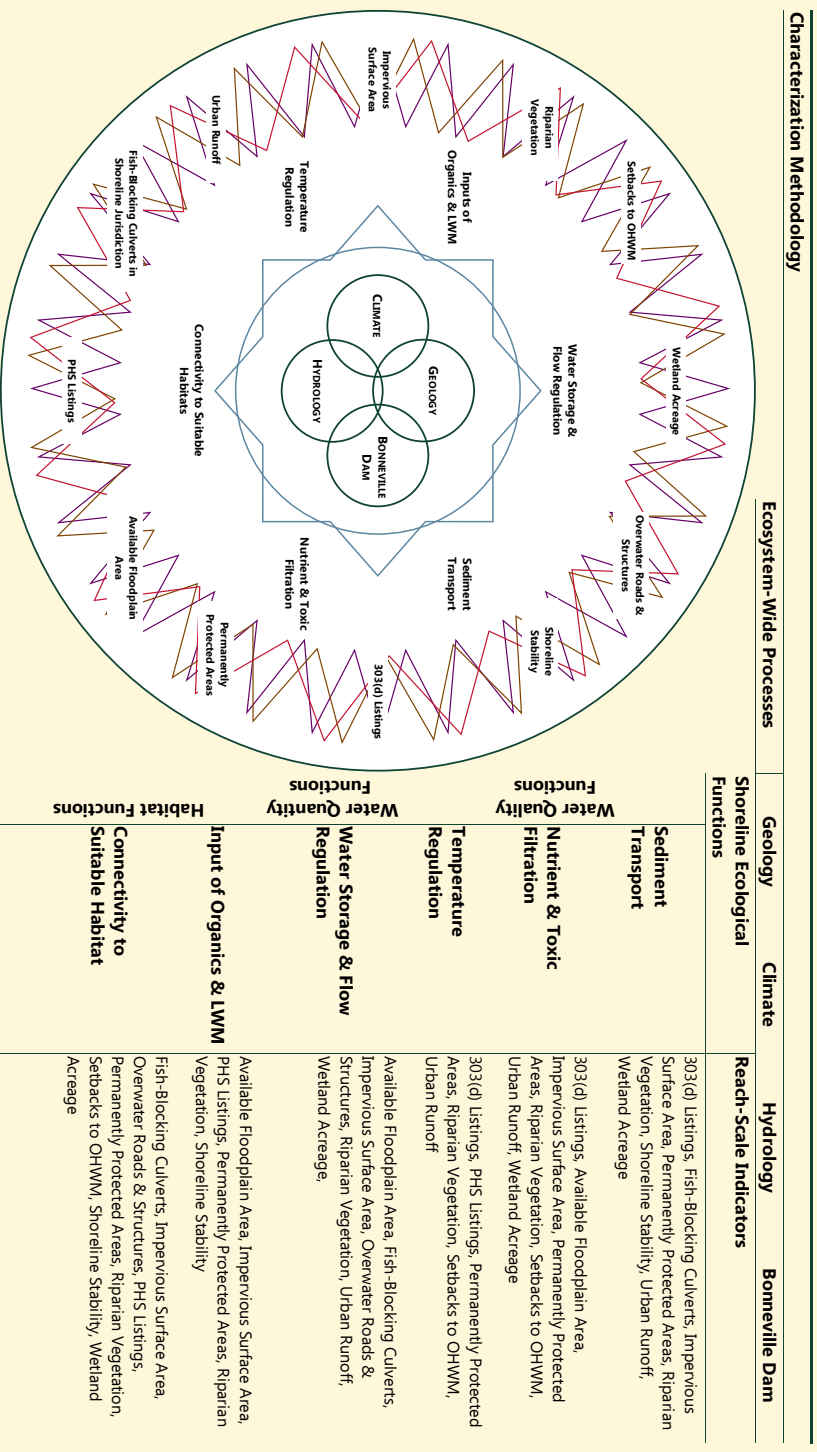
Characterization Methodology

CLIMATE
GEOLOGY
HYDROLOGY
BONNEVILLE DAM

Water Storage & Flow Regulation
Sediment Transport
Nutrient & Toxic Filtration
Connectivity to Suitable Habitats
Temperature Regulation
Inputs of Organics & LWM

Wetland Acreage
Overwater Roads & Structures
Shoreline Stability
303(d) Listings
Permanently Protected Areas
Available Floodplain Area
PHS Listings
Fish-Blocking Culverts in Shoreline Jurisdiction
Urban Runoff
Impervious Surface Area
Riparian Vegetation
Setbacks to OHWM

Ecosystem-Wide Processes

| Geology | Climate | Hydrology | Bonneville Dam |
|---|---|---|---|

| | Shoreline Ecological Functions | Reach-Scale Indicators |
|---|---|---|
| Water Quality Functions | Sediment Transport | 303(d) Listings, Fish-Blocking Culverts, Impervious Surface Area, Permanently Protected Areas, Riparian Vegetation, Shoreline Stability, Urban Runoff, Wetland Acreage |
| | Nutrient & Toxic Filtration | 303(d) Listings, Available Floodplain Area, Impervious Surface Area, Permanently Protected Areas, Riparian Vegetation, Setbacks to OHWM, Urban Runoff, Wetland Acreage |
| | Temperature Regulation | 303(d) Listings, PHS Listings, Permanently Protected Areas, Riparian Vegetation, Setbacks to OHWM, Urban Runoff |
| Water Quantity Functions | Water Storage & Flow Regulation | Available Floodplain Area, Fish-Blocking Culverts, Impervious Surface Area, Overwater Roads & Structures, Riparian Vegetation, Urban Runoff, Wetland Acreage, |
| Habitat Functions | Input of Organics & LWM | Available Floodplain Area, Impervious Surface Area, PHS Listings, Permanently Protected Areas, Riparian Vegetation, Shoreline Stability |
| | Connectivity to Suitable Habitat | Fish-Blocking Culverts, Impervious Surface Area, Overwater Roads & Structures, PHS Listings, Permanently Protected Areas, Riparian Vegetation, Setbacks to OHWM, Shoreline Stability, Wetland Acreage |